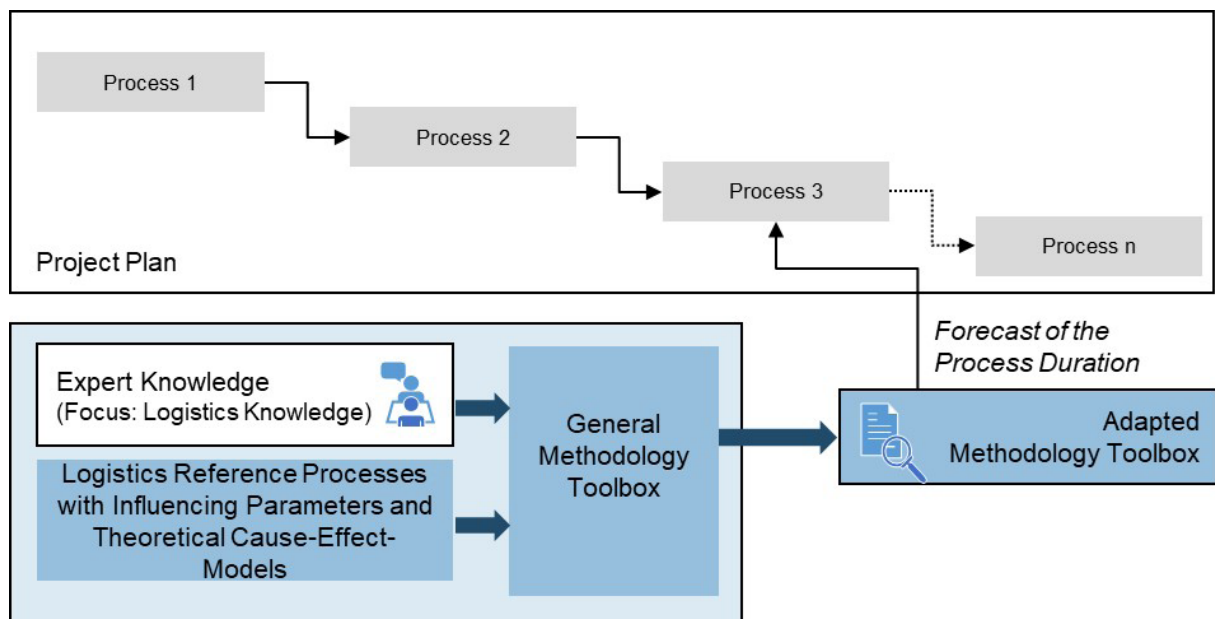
Process 1

Process 2

Process 3

Process n

Project Plan

Forecast of the Process Duration

Expert Knowledge (Focus: Logistics Knowledge)

Logistics Reference Processes with Influencing Parameters and Theoretical Cause-Effect-Models

General Methodology Toolbox

Adapted Methodology Toolbox